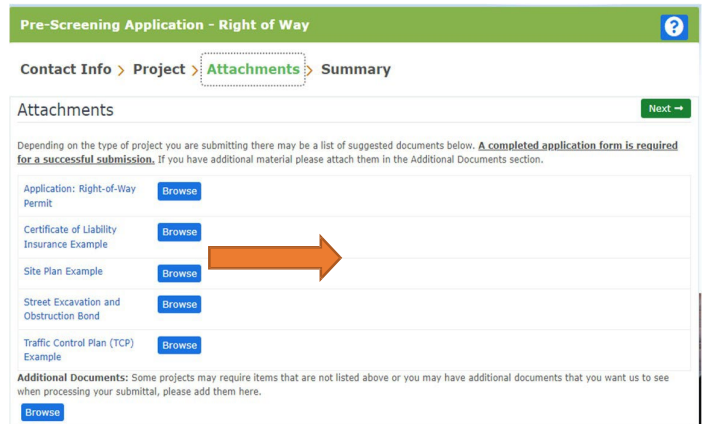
Pre-Screening Application - Right of Way

?

Contact Info > Project > Attachments > Summary

Attachments

Next →

Depending on the type of project you are submitting there may be a list of suggested documents below. A completed application form is required for a successful submission. If you have additional material please attach them in the Additional Documents section.

| | |
|---|---|
| Application: Right-of-Way Permit | Browse |
| Certificate of Liability Insurance Example | Browse |
| Site Plan Example | Browse |
| Street Excavation and Obstruction Bond | Browse |
| Traffic Control Plan (TCP) Example | Browse |

Additional Documents: Some projects may require items that are not listed above or you may have additional documents that you want us to see when processing your submittal, please add them here.

Browse